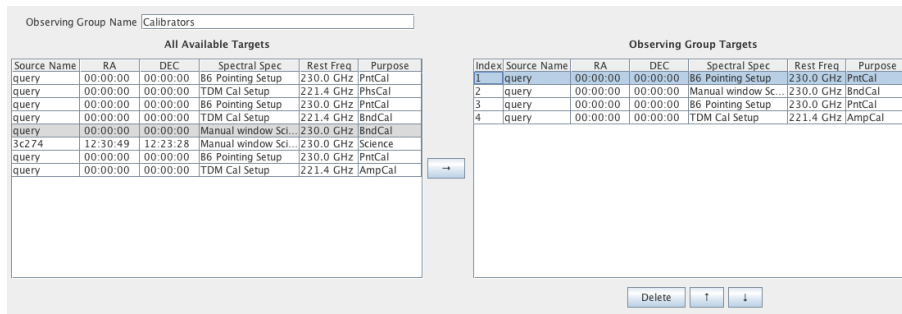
Observing Group Name Calibrators

All Available Targets

| Source Name | RA | DEC | Spectral Spec | Rest Freq | Purpose |
|---|---|---|---|---|---|
| query | 00:00:00 | 00:00:00 | B6 Pointing Setup | 230.0 GHz | PntCal |
| query | 00:00:00 | 00:00:00 | TDM Cal Setup | 221.4 GHz | PhsCal |
| query | 00:00:00 | 00:00:00 | B6 Pointing Setup | 230.0 GHz | PntCal |
| query | 00:00:00 | 00:00:00 | TDM Cal Setup | 221.4 GHz | BndCal |
| query | 00:00:00 | 00:00:00 | Manual window Sci... | 230.0 GHz | BndCal |
| 3c274 | 12:30:49 | 12:23:28 | Manual window Sci... | 230.0 GHz | Science |
| query | 00:00:00 | 00:00:00 | B6 Pointing Setup | 230.0 GHz | PntCal |
| query | 00:00:00 | 00:00:00 | TDM Cal Setup | 221.4 GHz | AmpCal |

→

Observing Group Targets

| Index | Source Name | RA | DEC | Spectral Spec | Rest Freq | Purpose |
|---|---|---|---|---|---|---|
| 1 | query | 00:00:00 | 00:00:00 | B6 Pointing Setup | 230.0 GHz | PntCal |
| 2 | query | 00:00:00 | 00:00:00 | Manual window Sc... | 230.0 GHz | BndCal |
| 3 | query | 00:00:00 | 00:00:00 | B6 Pointing Setup | 230.0 GHz | PntCal |
| 4 | query | 00:00:00 | 00:00:00 | TDM Cal Setup | 221.4 GHz | AmpCal |

Delete ↑ ↓